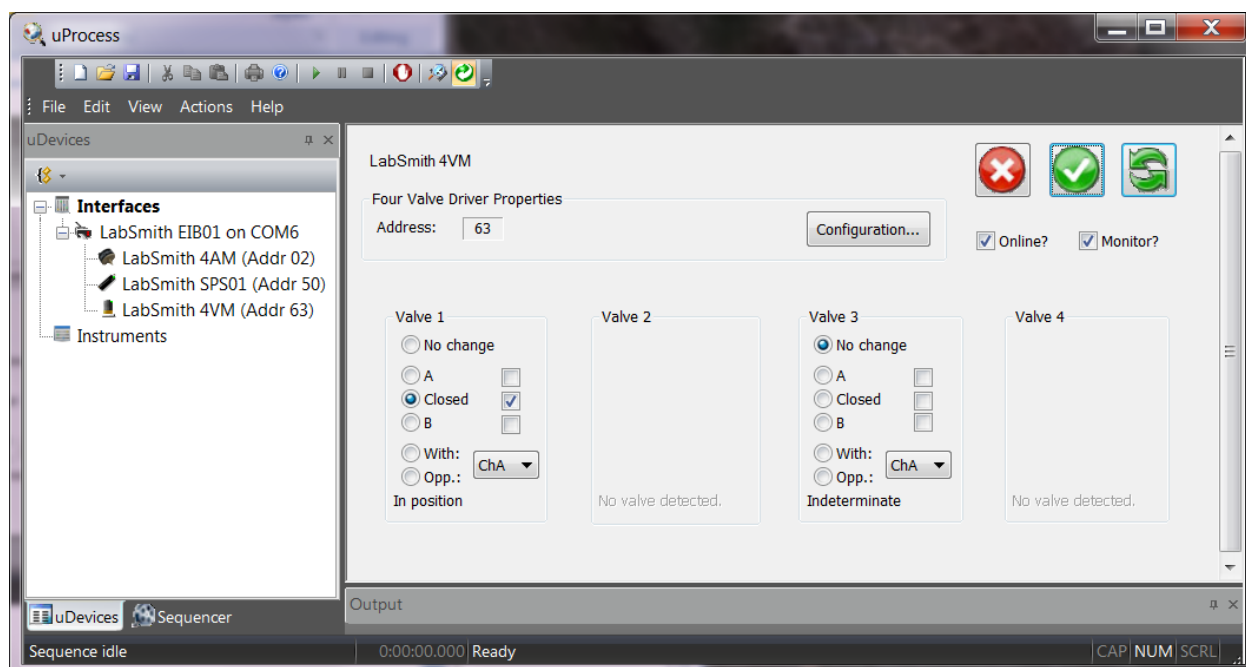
uProcess

File Edit View Actions Help

uDevices

Interfaces
LabSmith EIB01 on COM6
LabSmith 4AM (Addr 02)
LabSmith SPS01 (Addr 50)
LabSmith 4VM (Addr 63)
Instruments

LabSmith 4VM

Four Valve Driver Properties
Address: 63
Configuration...

Online? Monitor?

Valve 1
No change
A
Closed
B
With:
Opp.:
ChA
In position

Valve 2
No valve detected.

Valve 3
No change
A
Closed
B
With:
Opp.:
ChA
Indeterminate

Valve 4
No valve detected.

uDevices Sequencer

Output

Sequence idle 0:00:00.000 Ready CAP NUM SCRL